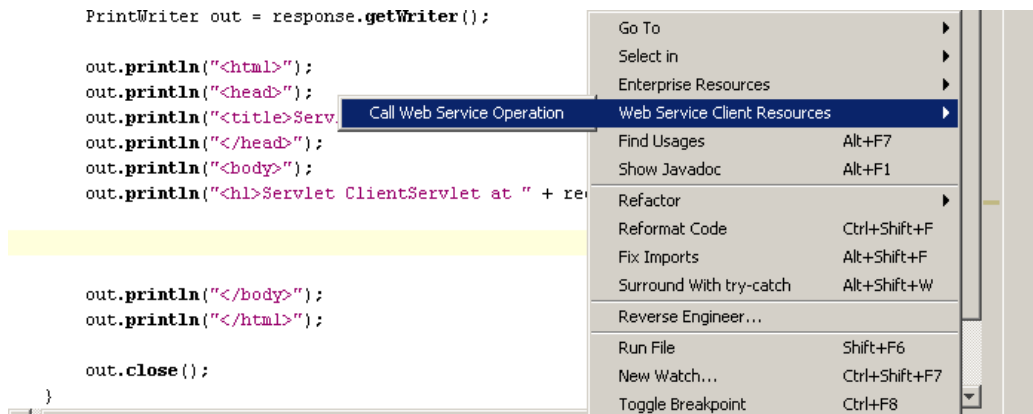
PrintWriter out = response.getWriter();

out.println("<html>");
out.println("<head>");
out.println("<title>Serv
out.println("</head>");
out.println("<body>");
out.println("<h1>Servlet ClientServlet at " + re

out.println("</body>");
out.println("</html>");

out.close();
}

Call Web Service Operation

Go To
Select in
Enterprise Resources
Web Service Client Resources
Find Usages Alt+F7
Show Javadoc Alt+F1
Refactor
Reformat Code Ctrl+Shift+F
Fix Imports Alt+Shift+F
Surround With try-catch Alt+Shift+W
Reverse Engineer...
Run File Shift+F6
New Watch... Ctrl+Shift+F7
Toggle Breakpoint Ctrl+F8